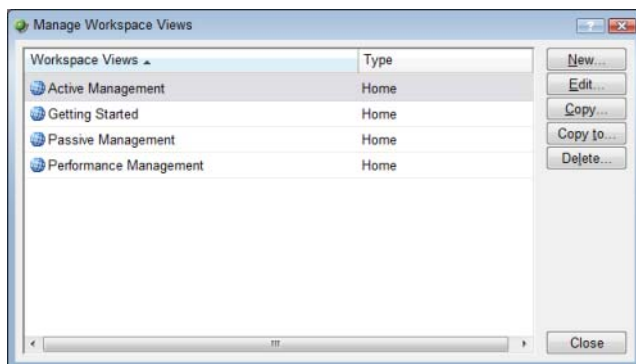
Manage Workspace Views

| Workspace Views | Type |
|---|---|
| Active Management | Home |
| Getting Started | Home |
| Passive Management | Home |
| Performance Management | Home |

New...
Edit...
Copy...
Copy to...
Delete...

Close